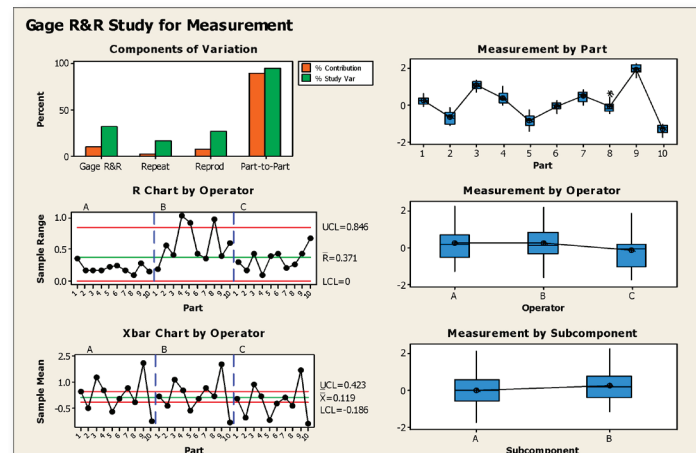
Gage R&R Study for Measurement

Components of Variation

100

50

0

Percent

% Contribution

% Study Var

Gage R&R

Repeat

Reprod

Part-to-Part

Measurement by Part

2

0

-2

1 2 3 4 5 6 7 8 9 10

Part

R Chart by Operator

A B C

1.0

0.5

0.0

Sample Range

UCL=0.846

$\bar{R}$=0.371

LCL=0

1 2 3 4 5 6 7 8 9 10 1 2 3 4 5 6 7 8 9 10 1 2 3 4 5 6 7 8 9 10

Part

Measurement by Operator

2

0

-2

A B C

Operator

Xbar Chart by Operator

A B C

2.5

1.0

-0.5

-2.0

Sample Mean

UCL=0.423

$\bar{\bar{X}}$=0.119

LCL=-0.186

1 2 3 4 5 6 7 8 9 10 1 2 3 4 5 6 7 8 9 10 1 2 3 4 5 6 7 8 9 10

Part

Measurement by Subcomponent

2

0

-2

A B

Subcomponent